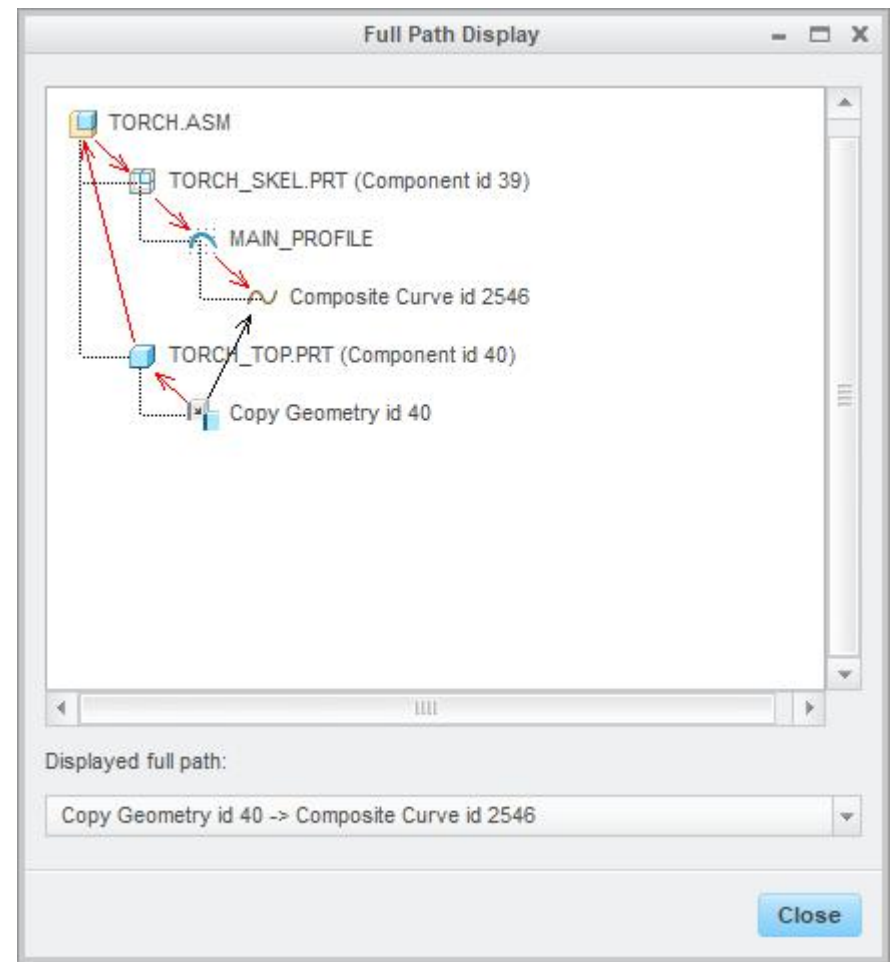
Full Path Display

TORCH.ASM
TORCH_SKEL.PRT (Component id 39)
MAIN_PROFILE
Composite Curve id 2546
TORCH_TOP.PRT (Component id 40)
Copy Geometry id 40

Displayed full path:

Copy Geometry id 40 -> Composite Curve id 2546

Close